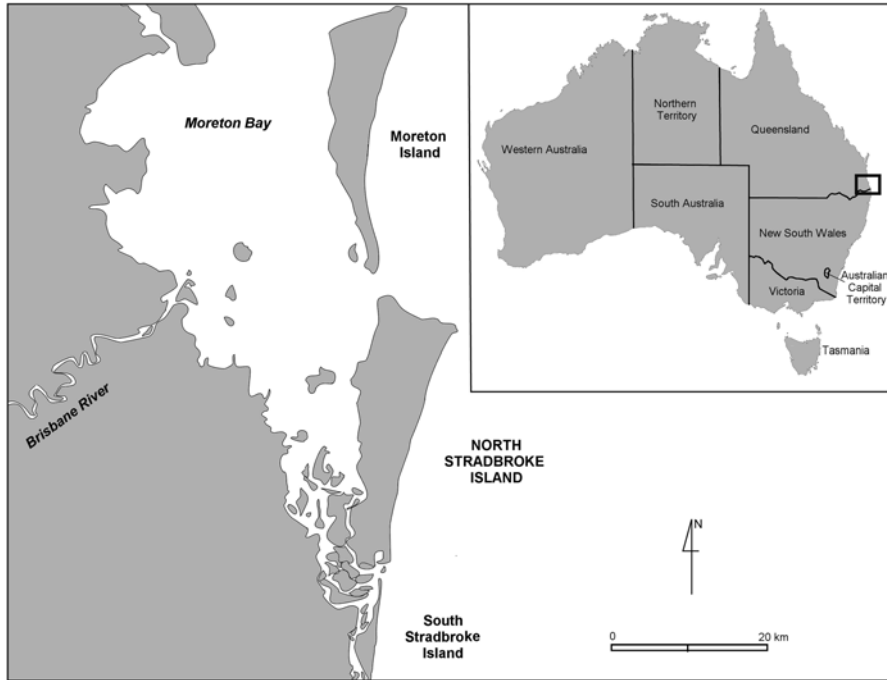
Moreton Bay

Moreton Island

Brisbane River

NORTH STRADBROKE ISLAND

South Stradbroke Island

Northern Territory

Queensland

Western Australia

South Australia

New South Wales

Australian Capital Territory

Victoria

Tasmania

N

0

20 km